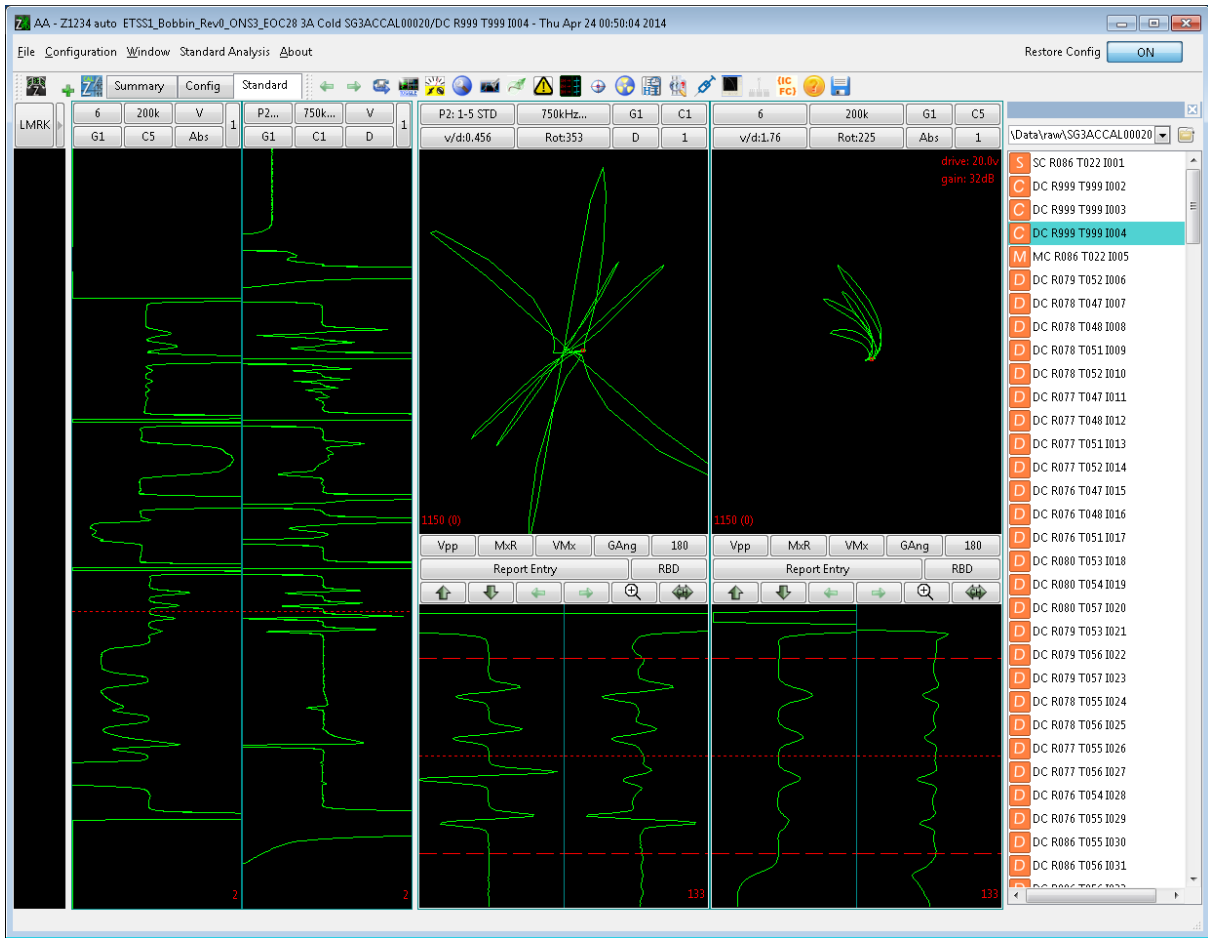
AA - Z1234 auto ETSS1_Bobbin_Rev0_ONS3_EOC28 3A Cold SG3ACCAL00020/DC R999 T999 I004 - Thu Apr 24 00:50:04 2014

File Configuration Window Standard Analysis About

Restore Config ON

Summary Config Standard

(IC FC)

LMRK

| 6 | 200k | V |
|---|---|---|
| G1 | C5 | Abs |

1

| P2... | 750k... | V |
|---|---|---|
| G1 | C1 | D |

1

| P2: 1-5 STD | 750kHz... | G1 | C1 |
|---|---|---|---|
| v/d:0.456 | Rot:353 | D | 1 |

| 6 | 200k | G1 | C5 |
|---|---|---|---|
| v/d:1.76 | Rot:225 | Abs | 1 |

drive: 20.0v
gain: 32dB

1150 (0)

1150 (0)

Vpp MxR VMx GAng 180
Report Entry RBD

Vpp MxR VMx GAng 180
Report Entry RBD

2

2

133

133

\Data\raw\SG3ACCAL00020

S SC R086 T022 I001
C DC R999 T999 I002
C DC R999 T999 I003
C DC R999 T999 I004
M MC R086 T022 I005
D DC R079 T052 I006
D DC R078 T047 I007
D DC R078 T048 I008
D DC R078 T051 I009
D DC R078 T052 I010
D DC R077 T047 I011
D DC R077 T048 I012
D DC R077 T051 I013
D DC R077 T052 I014
D DC R076 T047 I015
D DC R076 T048 I016
D DC R076 T051 I017
D DC R080 T053 I018
D DC R080 T054 I019
D DC R080 T057 I020
D DC R079 T053 I021
D DC R079 T056 I022
D DC R079 T057 I023
D DC R078 T055 I024
D DC R078 T056 I025
D DC R077 T055 I026
D DC R077 T056 I027
D DC R076 T054 I028
D DC R076 T055 I029
D DC R086 T055 I030
D DC R086 T056 I031
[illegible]